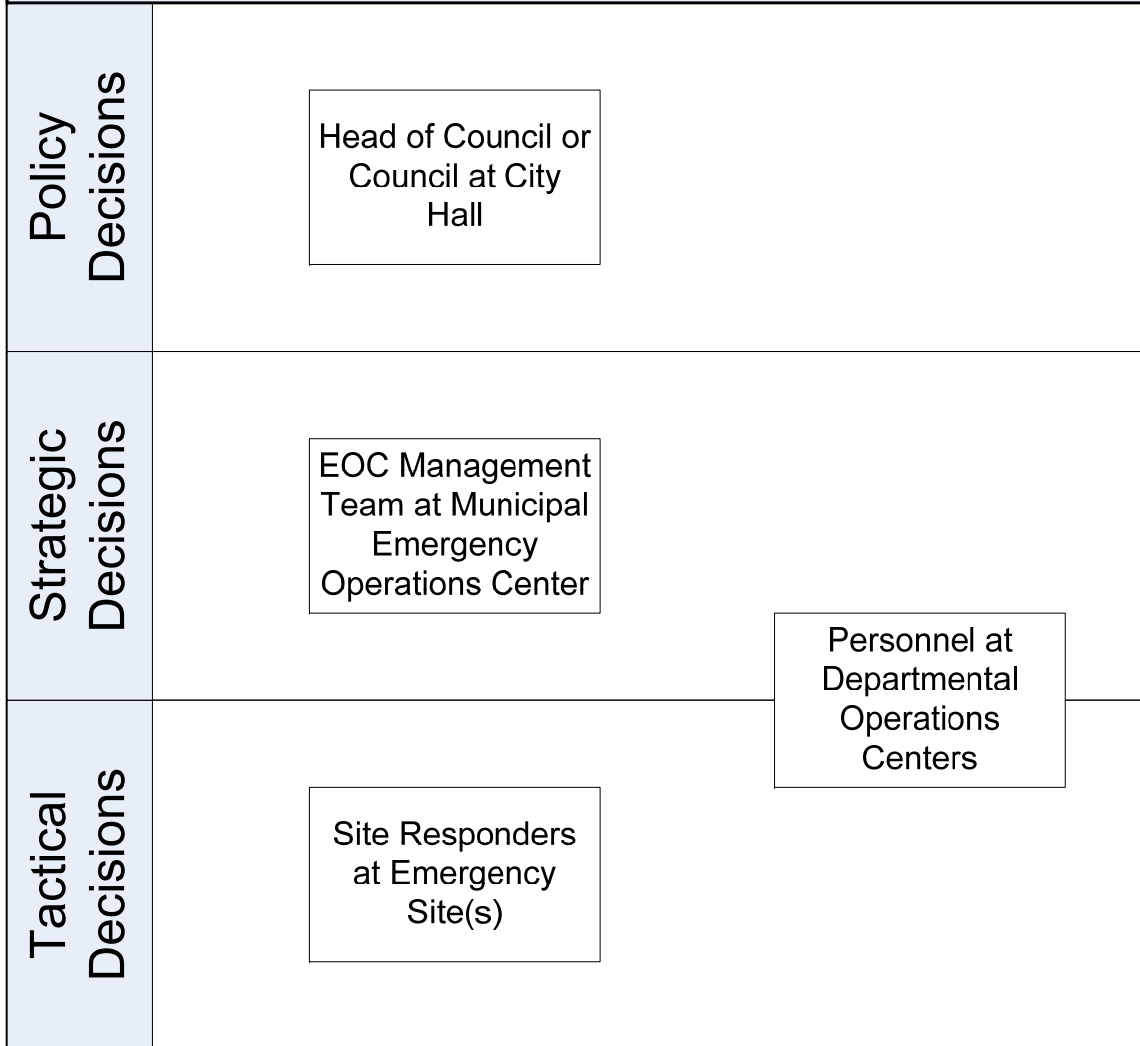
Policy Decisions

Head of Council or Council at City Hall

Strategic Decisions

EOC Management Team at Municipal Emergency Operations Center

Personnel at Departmental Operations Centers

Tactical Decisions

Site Responders at Emergency Site(s)